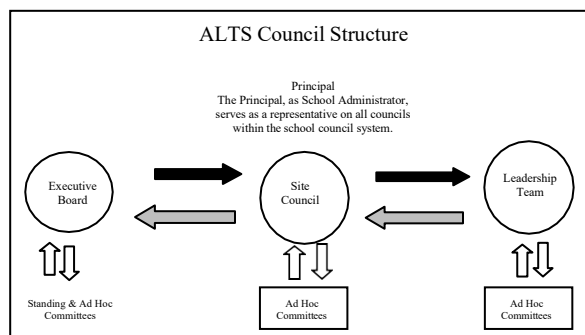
ALTS Council Structure

Principal
The Principal, as School Administrator, serves as a representative on all councils within the school council system.

Executive Board

Site Council

Leadership Team

Standing & Ad Hoc Committees

Ad Hoc Committees

Ad Hoc Committees